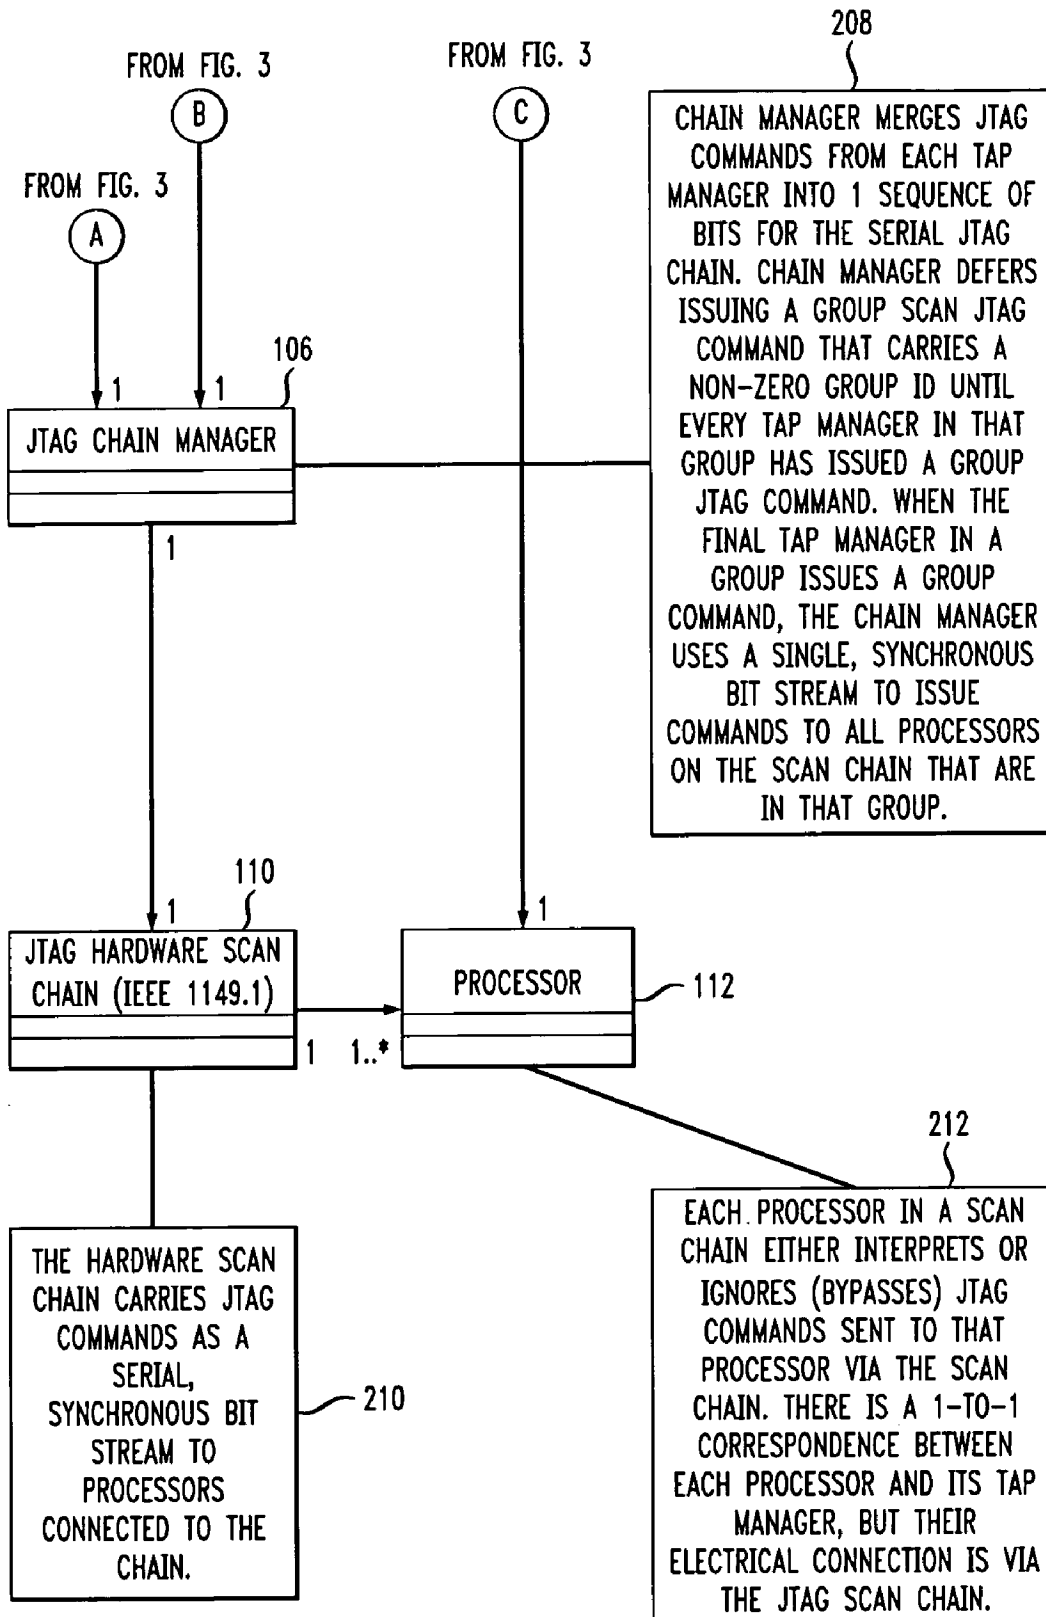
208

FROM FIG. 3

B

FROM FIG. 3

C

FROM FIG. 3

A

CHAIN MANAGER MERGES JTAG COMMANDS FROM EACH TAP MANAGER INTO 1 SEQUENCE OF BITS FOR THE SERIAL JTAG CHAIN. CHAIN MANAGER DEFERS ISSUING A GROUP SCAN JTAG COMMAND THAT CARRIES A NON-ZERO GROUP ID UNTIL EVERY TAP MANAGER IN THAT GROUP HAS ISSUED A GROUP JTAG COMMAND. WHEN THE FINAL TAP MANAGER IN A GROUP ISSUES A GROUP COMMAND, THE CHAIN MANAGER USES A SINGLE, SYNCHRONOUS BIT STREAM TO ISSUE COMMANDS TO ALL PROCESSORS ON THE SCAN CHAIN THAT ARE IN THAT GROUP.

106

1

1

JTAG CHAIN MANAGER

1

110

1

1

JTAG HARDWARE SCAN CHAIN (IEEE 1149.1)

PROCESSOR

112

1

1..*

212

THE HARDWARE SCAN CHAIN CARRIES JTAG COMMANDS AS A SERIAL, SYNCHRONOUS BIT STREAM TO PROCESSORS CONNECTED TO THE CHAIN.

210

EACH PROCESSOR IN A SCAN CHAIN EITHER INTERPRETS OR IGNORES (BYPASSES) JTAG COMMANDS SENT TO THAT PROCESSOR VIA THE SCAN CHAIN. THERE IS A 1-TO-1 CORRESPONDENCE BETWEEN EACH PROCESSOR AND ITS TAP MANAGER, BUT THEIR ELECTRICAL CONNECTION IS VIA THE JTAG SCAN CHAIN.